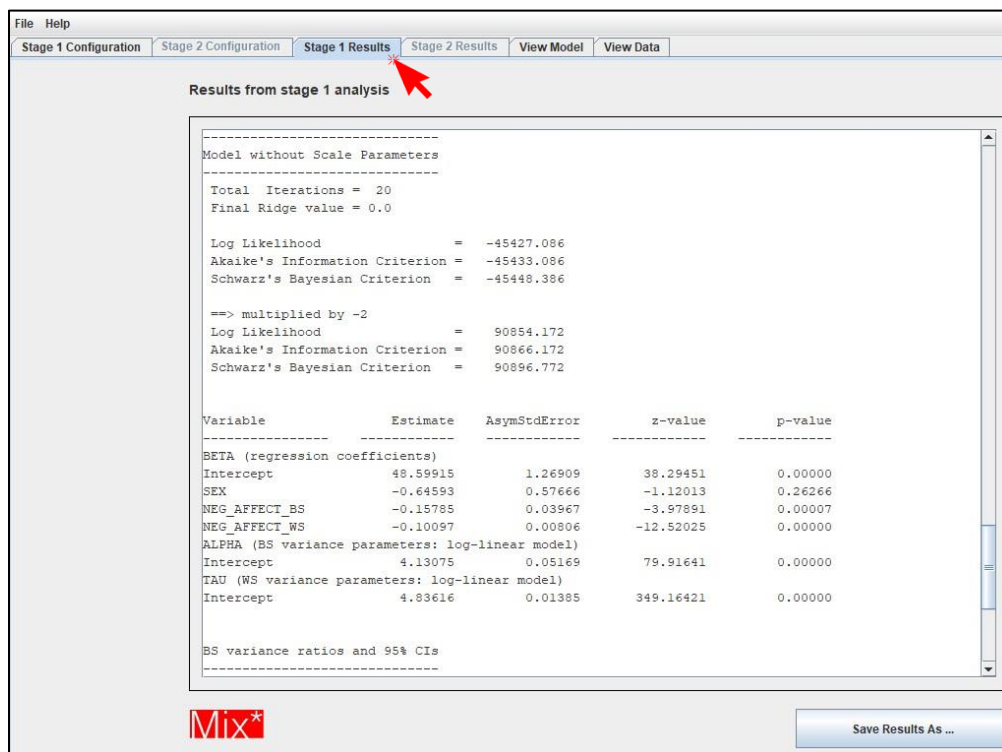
File Help

Stage 1 Configuration | Stage 2 Configuration | Stage 1 Results | Stage 2 Results | View Model | View Data

Results from stage 1 analysis

-----------------------------
Model without Scale Parameters
-----------------------------
Total Iterations = 20
Final Ridge value = 0.0

Log Likelihood = -45427.086
Akaike's Information Criterion = -45433.086
Schwarz's Bayesian Criterion = -45448.386

==> multiplied by -2
Log Likelihood = 90854.172
Akaike's Information Criterion = 90866.172
Schwarz's Bayesian Criterion = 90896.772

| Variable | Estimate | AsymStdError | z-value | p-value |
|---|---|---|---|---|
| ---------------- | ------------ | ------------ | ------------ | ------------ |
| BETA (regression coefficients) | | | | |
| Intercept | 48.59915 | 1.26909 | 38.29451 | 0.00000 |
| SEX | -0.64593 | 0.57666 | -1.12013 | 0.26266 |
| NEG_AFFECT_BS | -0.15785 | 0.03967 | -3.97891 | 0.00007 |
| NEG_AFFECT_WS | -0.10097 | 0.00806 | -12.52025 | 0.00000 |
| ALPHA (BS variance parameters: log-linear model) | | | | |
| Intercept | 4.13075 | 0.05169 | 79.91641 | 0.00000 |
| TAU (WS variance parameters: log-linear model) | | | | |
| Intercept | 4.83616 | 0.01385 | 349.16421 | 0.00000 |

BS variance ratios and 95% CIs
------------------------------

Mix*

Save Results As ...